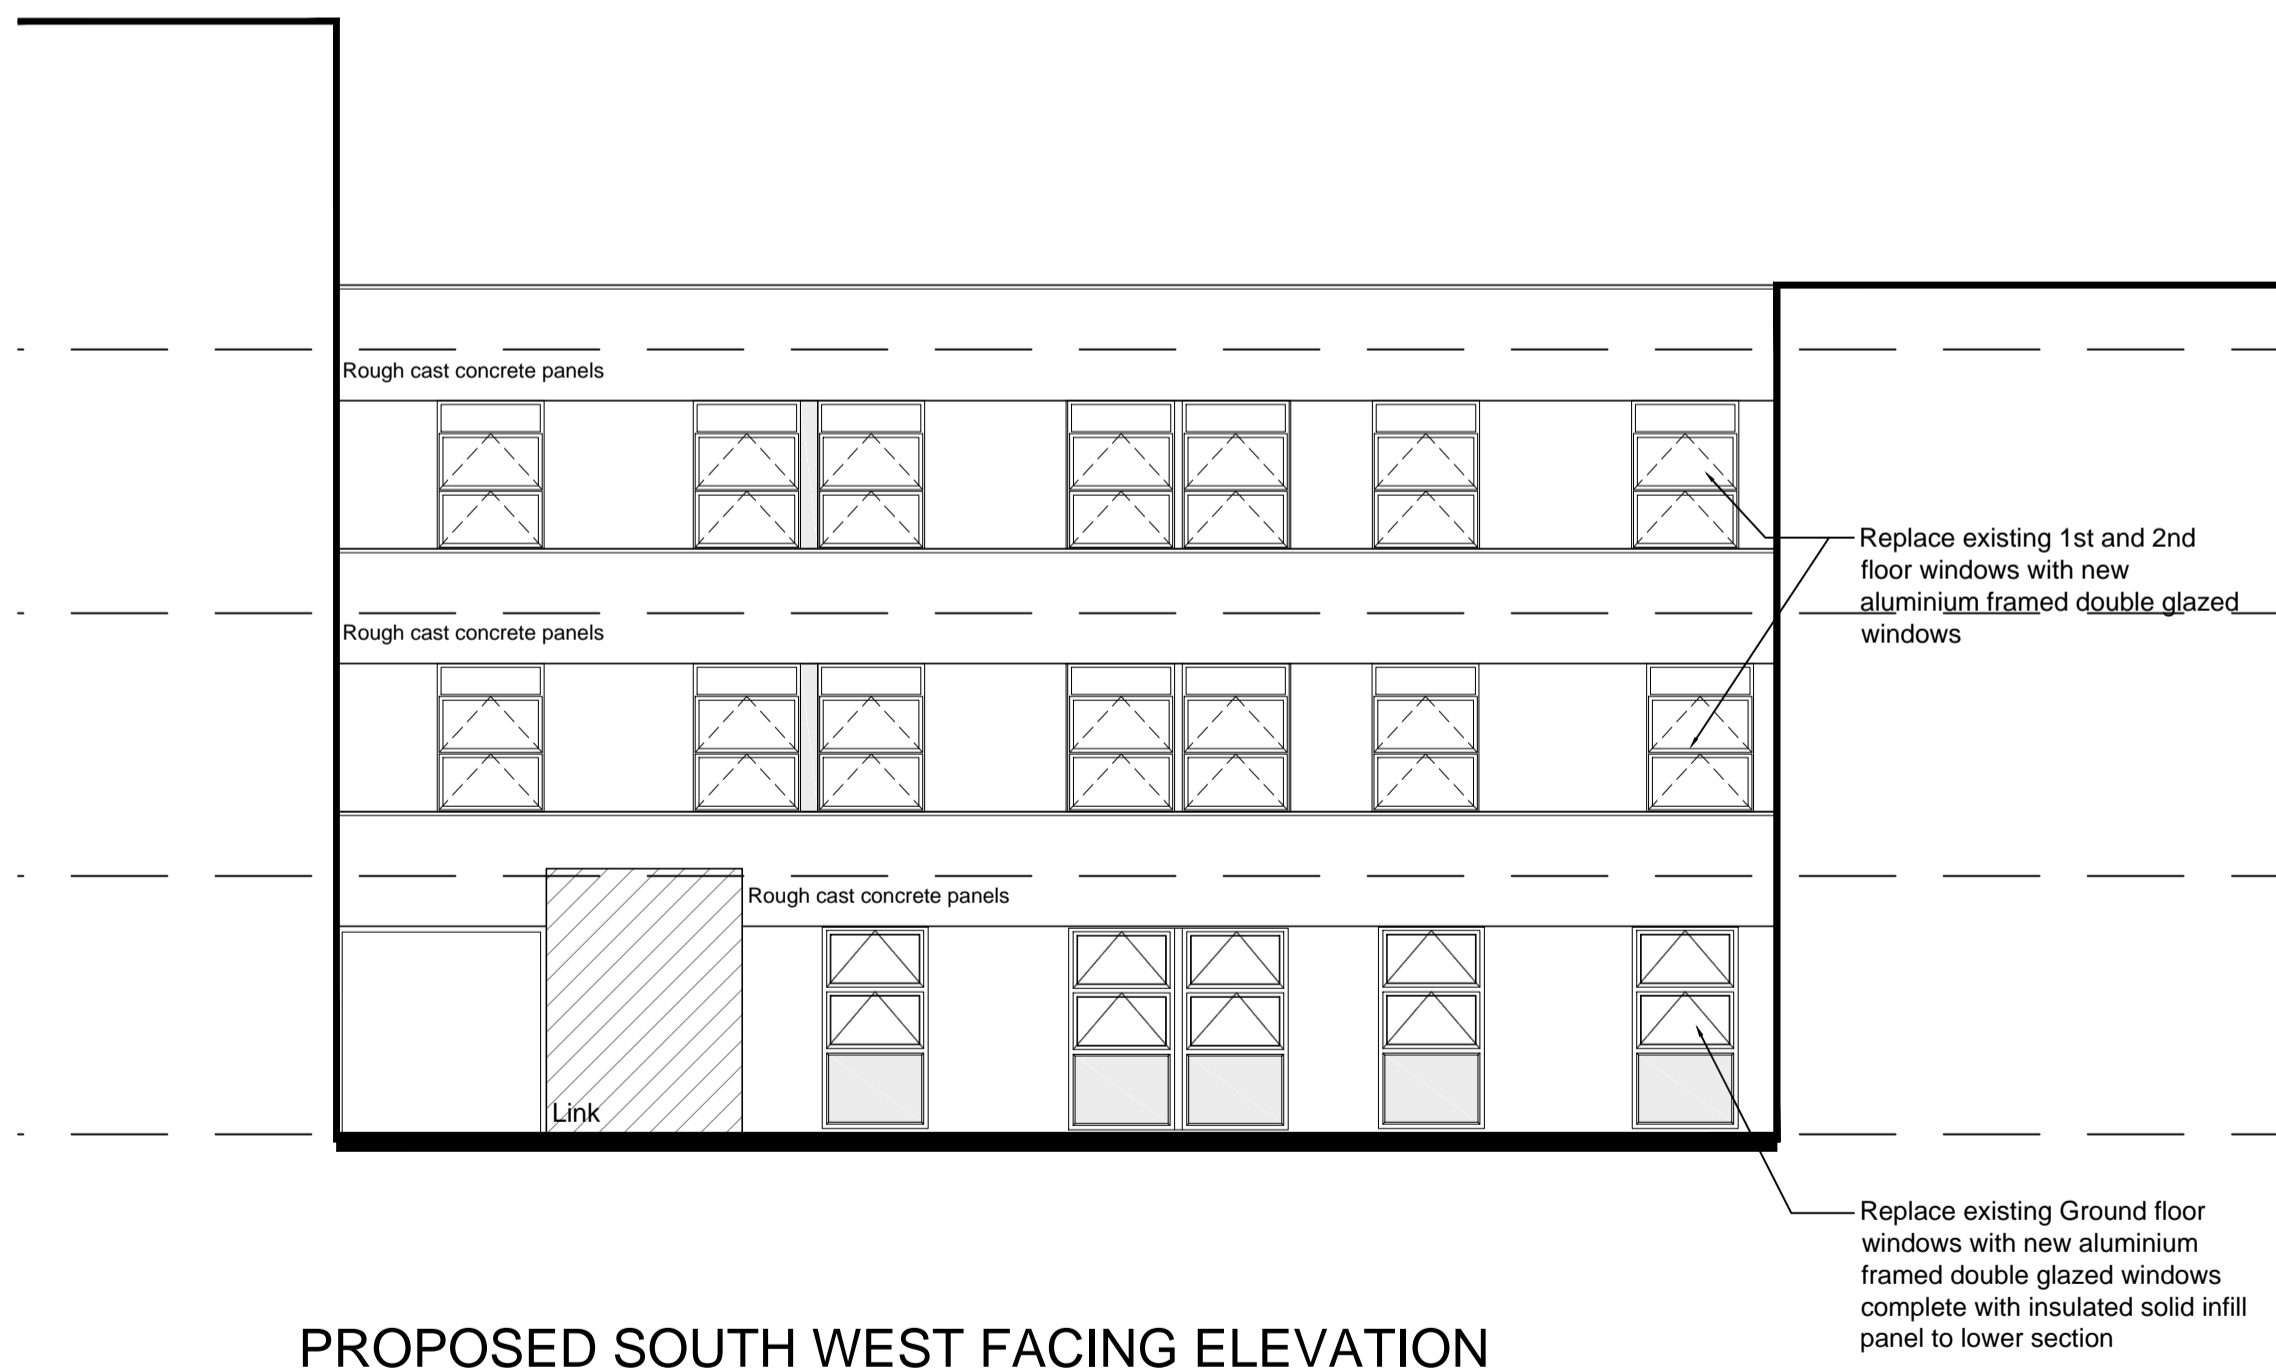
Rough cast concrete panels

Replace existing 1st and 2nd floor windows with new aluminium framed double glazed windows

Rough cast concrete panels

Rough cast concrete panels

Link

Replace existing Ground floor windows with new aluminium framed double glazed windows complete with insulated solid infill panel to lower section

PROPOSED SOUTH WEST FACING ELEVATION